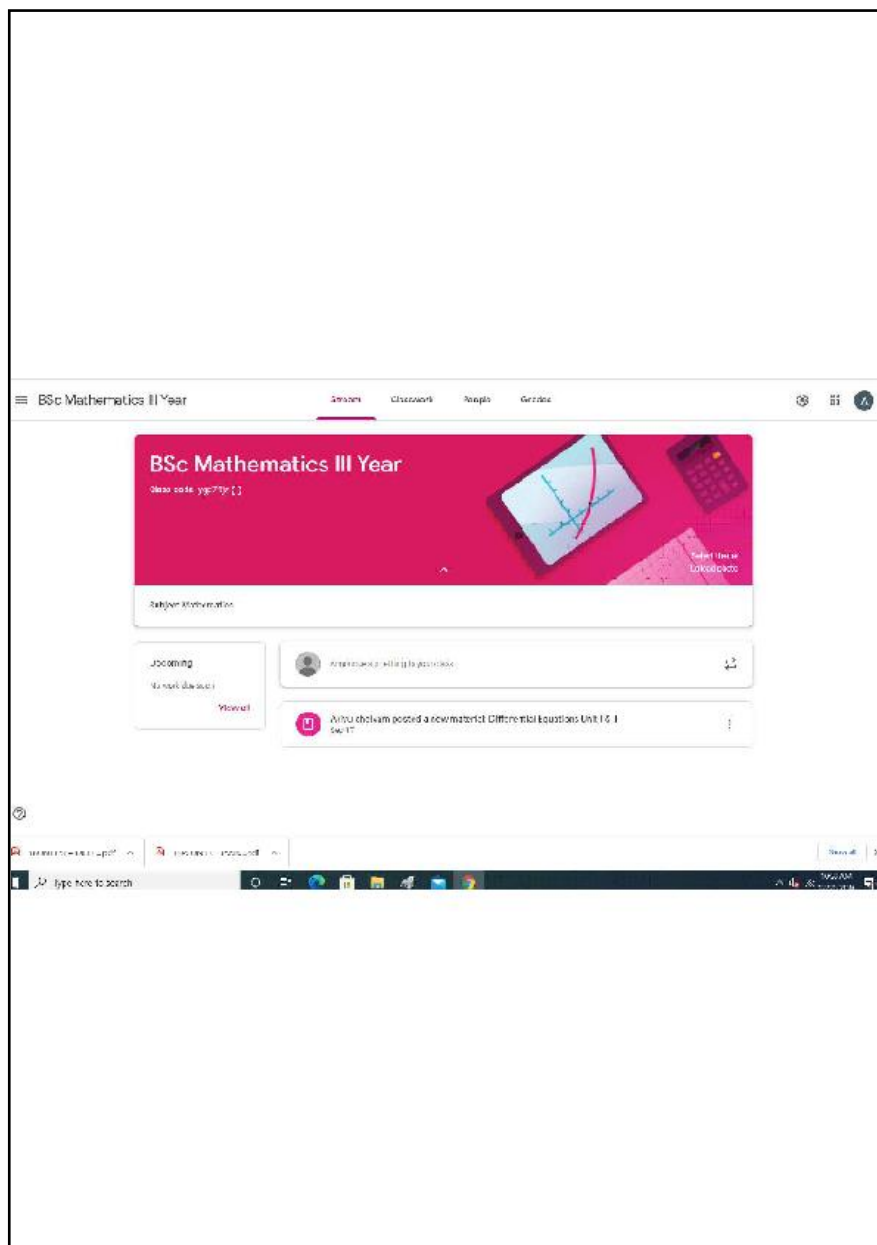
BSc Mathematics III Year

Stream Classwork People Grades

BSc Mathematics III Year

Class code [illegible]

Select theme
Upload photo

Subject Mathematics

Upcoming

No work due soon

View all

Announce something to your class

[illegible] posted a new material: Differential Equations Unit I & II
Sep 17

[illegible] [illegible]

Show all

Type here to search